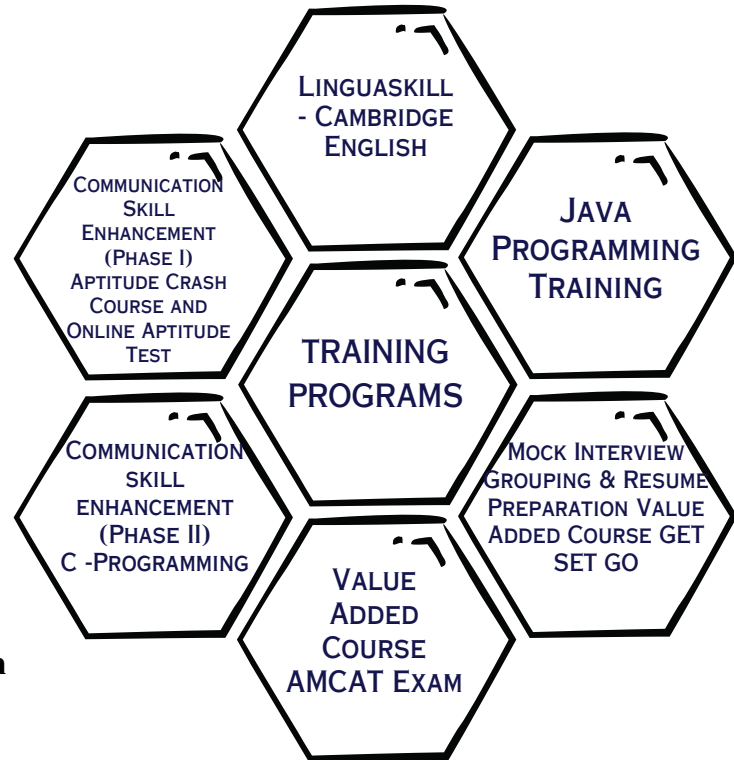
Linguaskill - Cambridge English

Communication Skill Enhancement (Phase I) Aptitude Crash Course and Online Aptitude Test

Java Programming Training

TRAINING PROGRAMS

Communication skill enhancement (Phase II) C -Programming

Mock Interview Grouping & Resume Preparation Value Added Course GET SET GO

Value Added Course AMCAT Exam

n